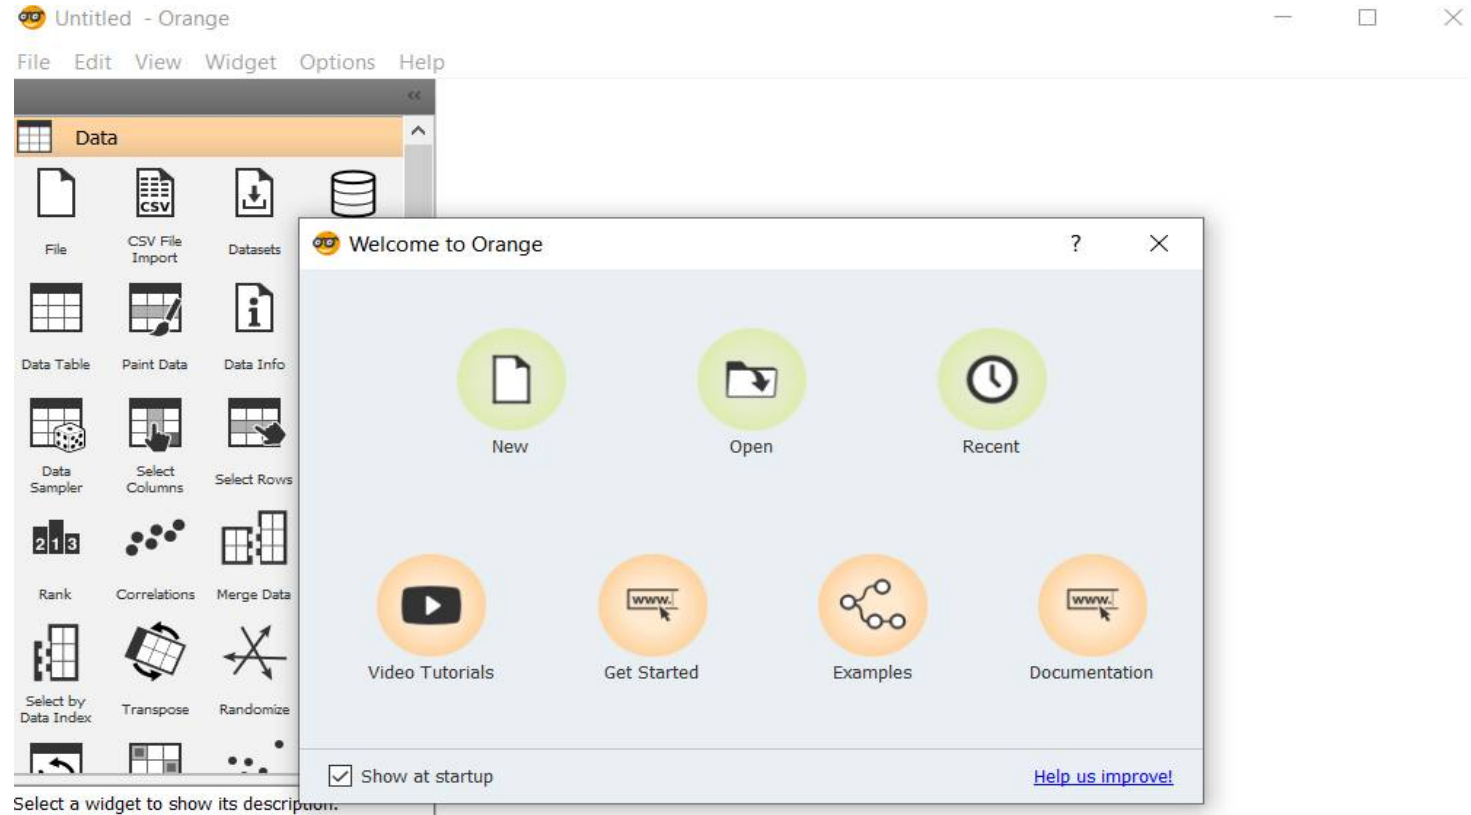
Untitled - Orange

File Edit View Widget Options Help

Data

File
CSV File Import
Datasets
Data Table
Paint Data
Data Info
Data Sampler
Select Columns
Select Rows
Rank
Correlations
Merge Data
Select by Data Index
Transpose
Randomize

Welcome to Orange
?

New
Open
Recent

Video Tutorials
Get Started
Examples
Documentation

Show at startup
Help us improve!

Select a widget to show its description.